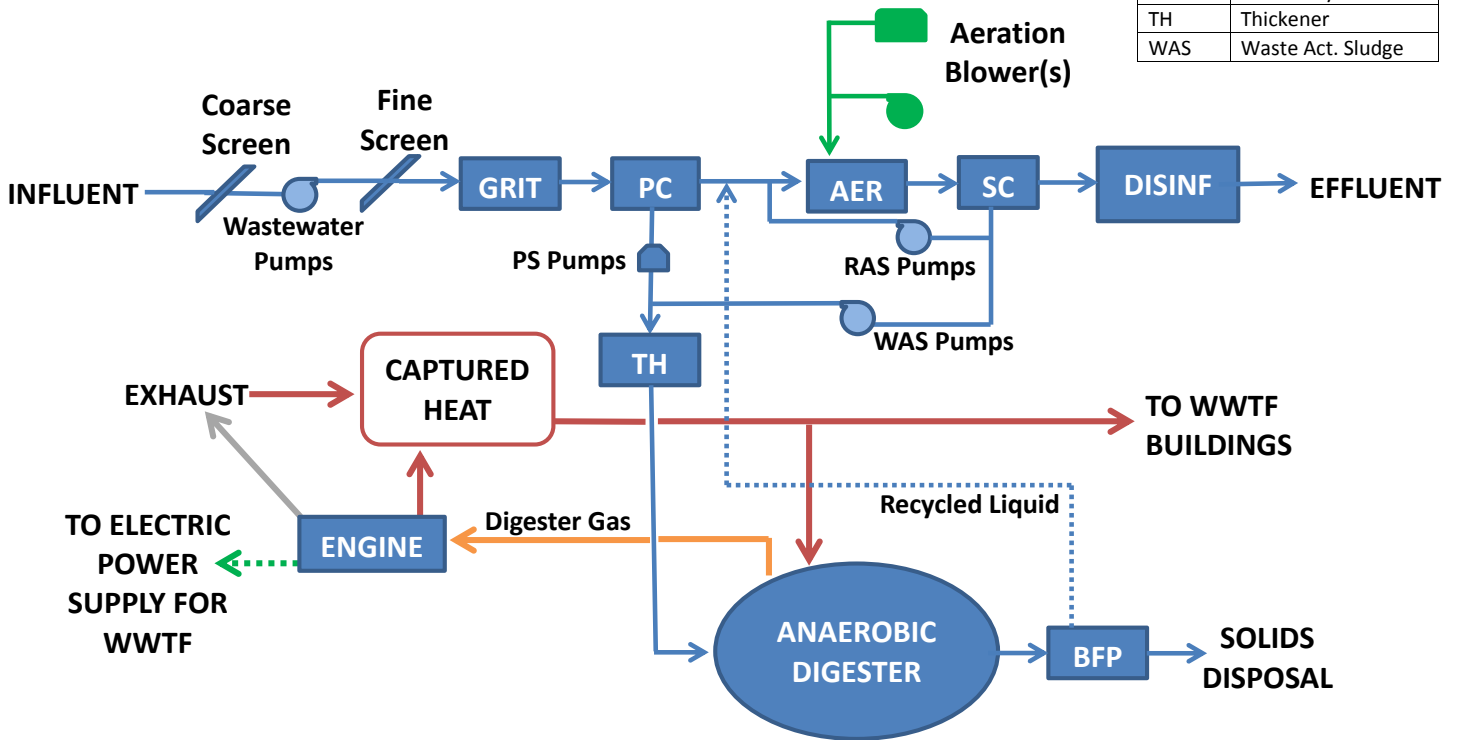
| TH | Thickener |
|---|---|
| WAS | Waste Act. Sludge |

Aeration Blower(s)

Coarse Screen

Fine Screen

INFLUENT

Wastewater Pumps

GRIT

PC

AER

SC

DISINF

EFFLUENT

PS Pumps

RAS Pumps

WAS Pumps

TH

CAPTURED HEAT

EXHAUST

TO WWTF BUILDINGS

Recycled Liquid

TO ELECTRIC POWER SUPPLY FOR WWTF

ENGINE

Digester Gas

ANAEROBIC DIGESTER

BFP

SOLIDS DISPOSAL